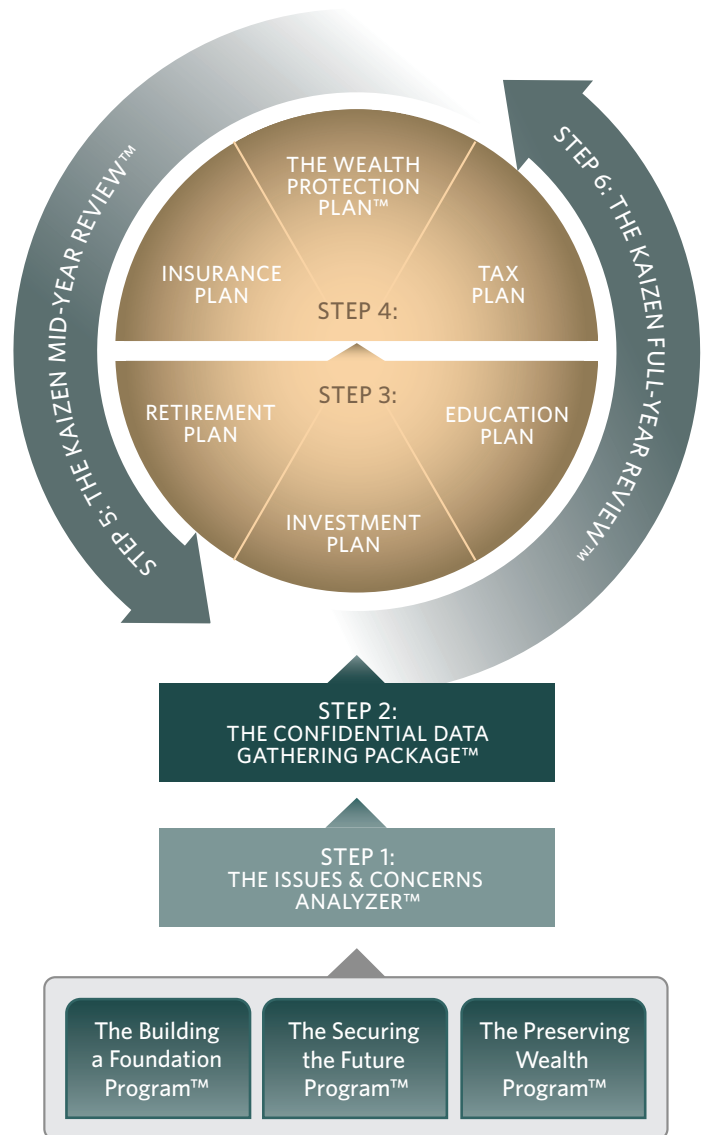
STEP 5: THE KAIZEN MID-YEAR REVIEW™

THE WEALTH PROTECTION PLAN™

INSURANCE PLAN

TAX PLAN

STEP 4:

STEP 3:

RETIREMENT PLAN

EDUCATION PLAN

INVESTMENT PLAN

STEP 6: THE KAIZEN FULL-YEAR REVIEW™

STEP 2:
THE CONFIDENTIAL DATA GATHERING PACKAGE™

STEP 1:
THE ISSUES & CONCERNS ANALYZER™

The Building a Foundation Program™

The Securing the Future Program™

The Preserving Wealth Program™